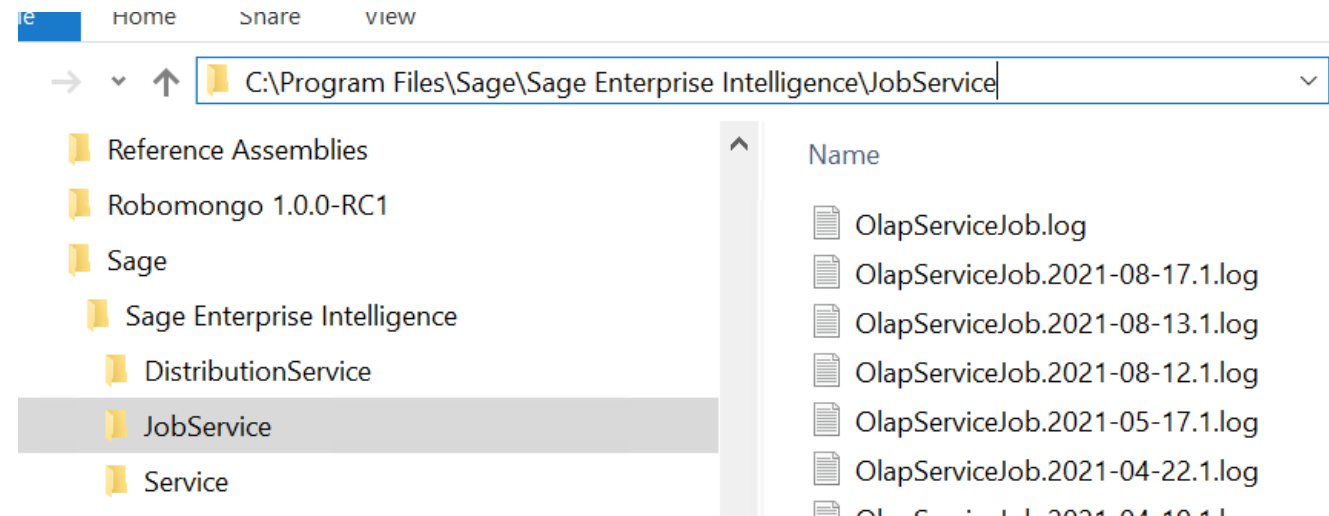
le Home Share View

C:\Program Files\Sage\Sage Enterprise Intelligence\JobService

Reference Assemblies
Robomongo 1.0.0-RC1
Sage
Sage Enterprise Intelligence
DistributionService
JobService
Service

Name
OlapServiceJob.log
OlapServiceJob.2021-08-17.1.log
OlapServiceJob.2021-08-13.1.log
OlapServiceJob.2021-08-12.1.log
OlapServiceJob.2021-05-17.1.log
OlapServiceJob.2021-04-22.1.log
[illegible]